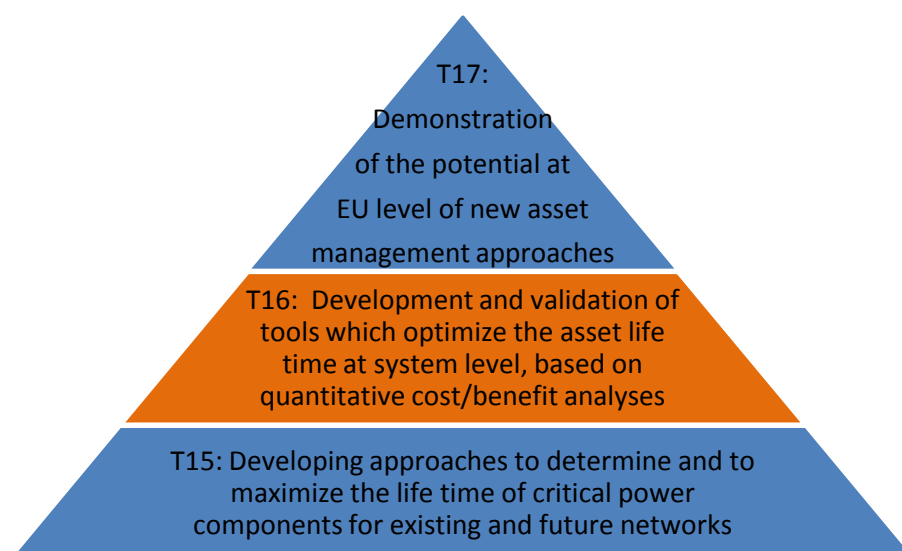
T17:
Demonstration of the potential at EU level of new asset management approaches

T16: Development and validation of tools which optimize the asset life time at system level, based on quantitative cost/benefit analyses

T15: Developing approaches to determine and to maximize the life time of critical power components for existing and future networks